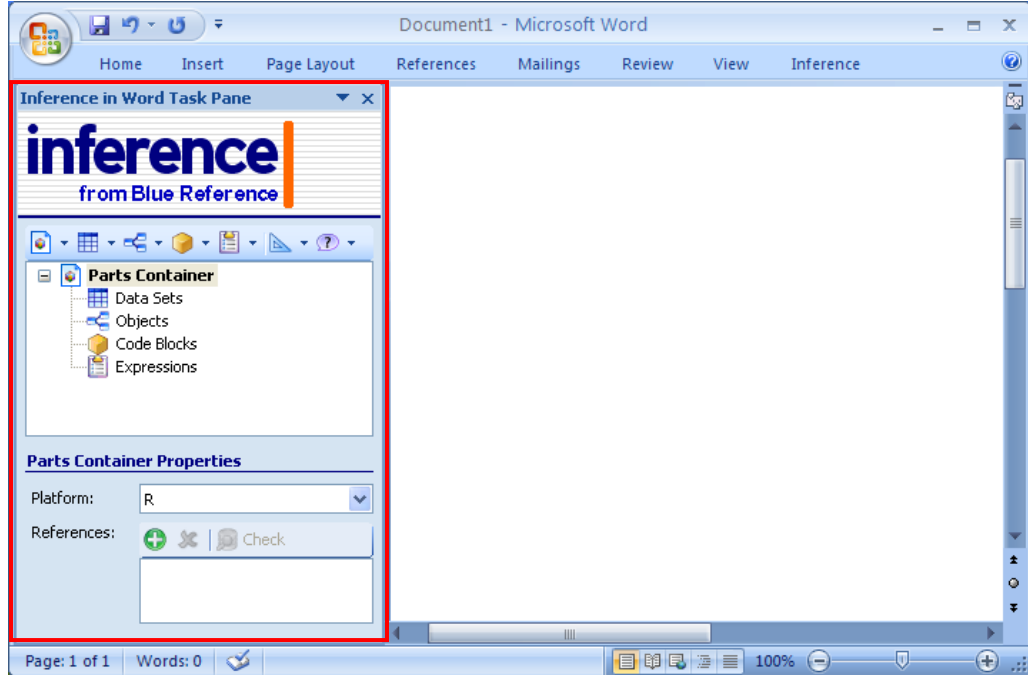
Document1 - Microsoft Word

Home Insert Page Layout References Mailings Review View Inference

Inference in Word Task Pane

inference
from Blue Reference

Parts Container
Data Sets
Objects
Code Blocks
Expressions

Parts Container Properties

Platform: R

References: Check

Page: 1 of 1 Words: 0 100%